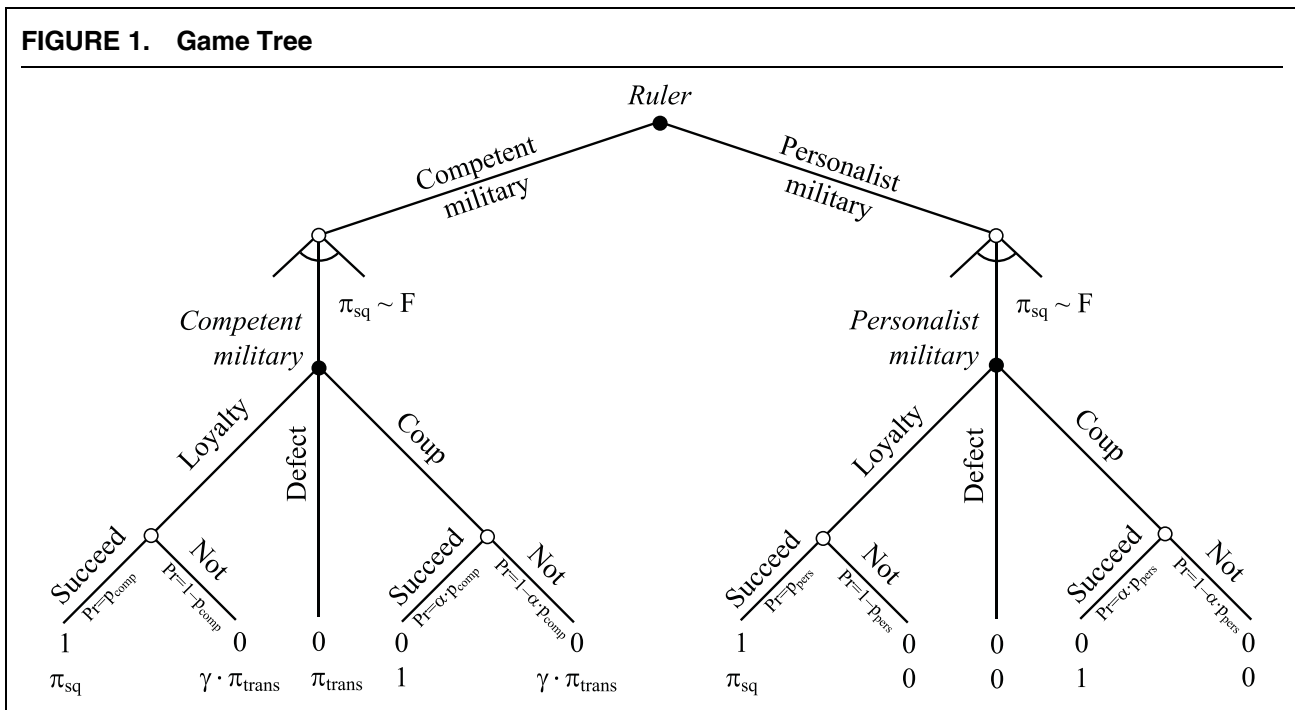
FIGURE 1. Game Tree

Ruler

Competent military

Personalist military

$\pi_{sq} \sim F$

Competent military

$\pi_{sq} \sim F$

Personalist military

Loyalty

Defect

Coup

Loyalty

Defect

Coup

Succeed

$Pr=p_{comp}$

Not

$Pr=1-p_{comp}$

Succeed

$Pr=\alpha \cdot p_{comp}$

Not

$Pr=1-\alpha \cdot p_{comp}$

Succeed

$Pr=p_{pers}$

Not

$Pr=1-p_{pers}$

Succeed

$Pr=\alpha \cdot p_{pers}$

Not

$Pr=1-\alpha \cdot p_{pers}$

| 1 | 0 | 0 | 0 | 0 | 1 | 0 | 0 | 0 | 0 |
|---|---|---|---|---|---|---|---|---|---|
| $\pi_{sq}$ | $\gamma \cdot \pi_{trans}$ | $\pi_{trans}$ | 1 | $\gamma \cdot \pi_{trans}$ | $\pi_{sq}$ | 0 | 0 | 1 | 0 |